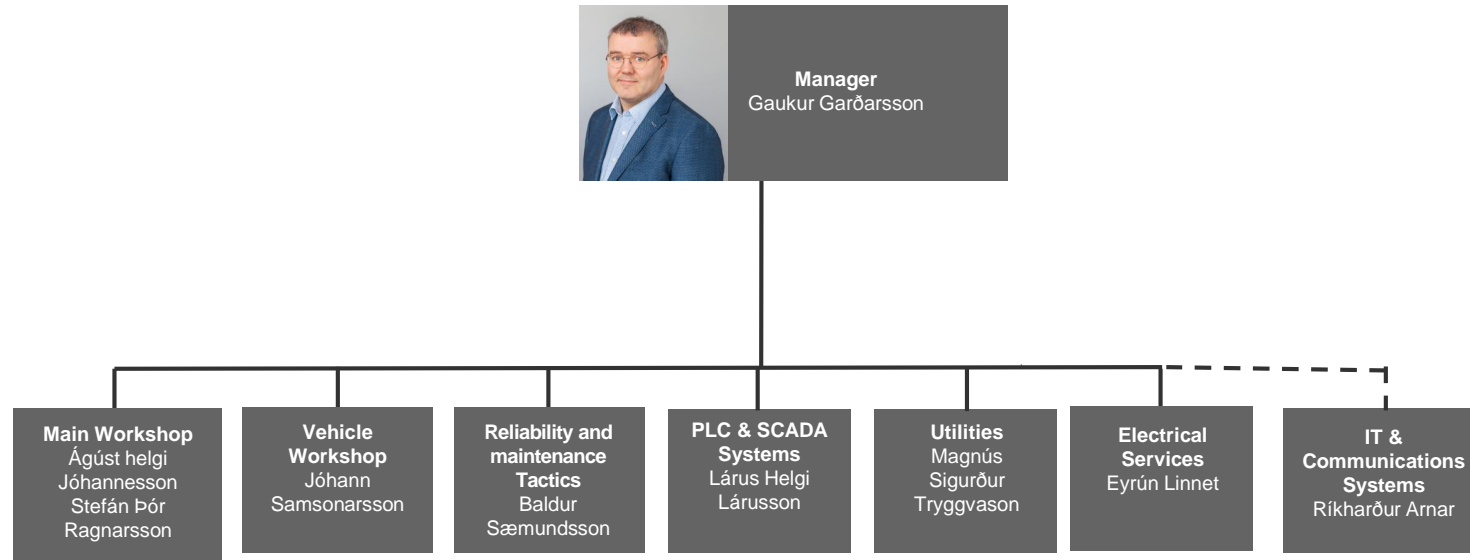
**Manager**
Gaukur Garðarsson

**Main Workshop**
Ágúst helgi Jóhannesson
Stefán Þór Ragnarsson

**Vehicle Workshop**
Jóhann Samsonarsson

**Reliability and maintenance Tactics**
Baldur Sæmundsson

**PLC & SCADA Systems**
Lárus Helgi Lárusson

**Utilities**
Magnús Sigurður Tryggvason

**Electrical Services**
Eyrún Linnet

**IT & Communications Systems**
Ríkharður Arnar